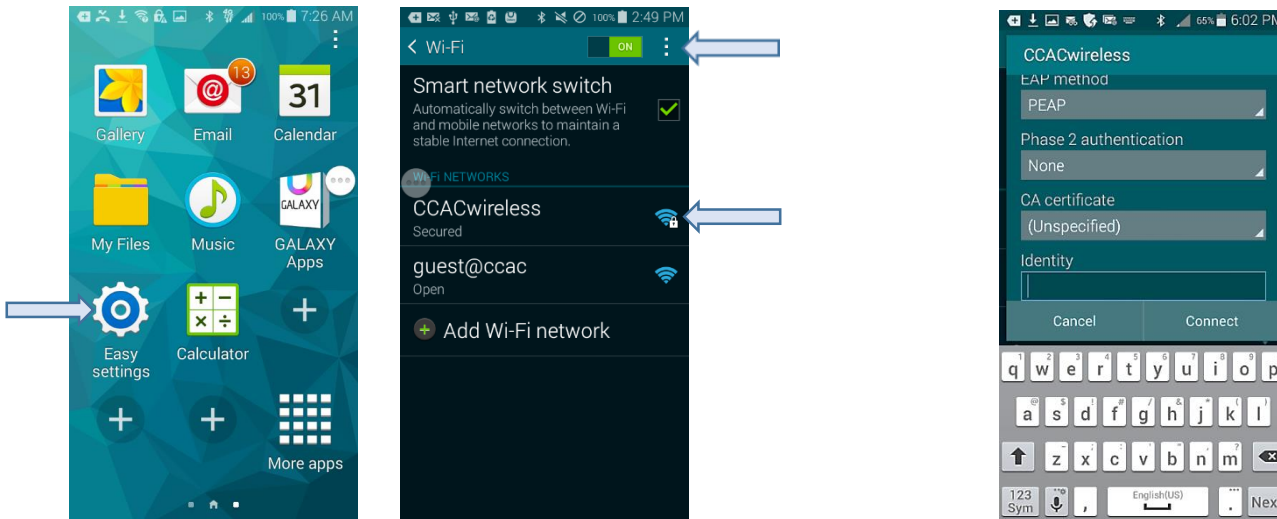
100% 7:26 AM

13
Gallery
Email
31
Calendar
My Files
Music
GALAXY
GALAXY Apps
Easy settings
Calculator
More apps

100% 2:49 PM
Wi-Fi
ON
Smart network switch
Automatically switch between Wi-Fi and mobile networks to maintain a stable Internet connection.
Wi-Fi NETWORKS
CCACwireless
Secured
guest@ccac
Open
Add Wi-Fi network

65% 6:02 PM
CCACwireless
EAP method
PEAP
Phase 2 authentication
None
CA certificate
(Unspecified)
Identity
Cancel
Connect
q w e r t y u i o p
a s d f g h j k l
z x c v b n m
123 Sym
English(US)
Next